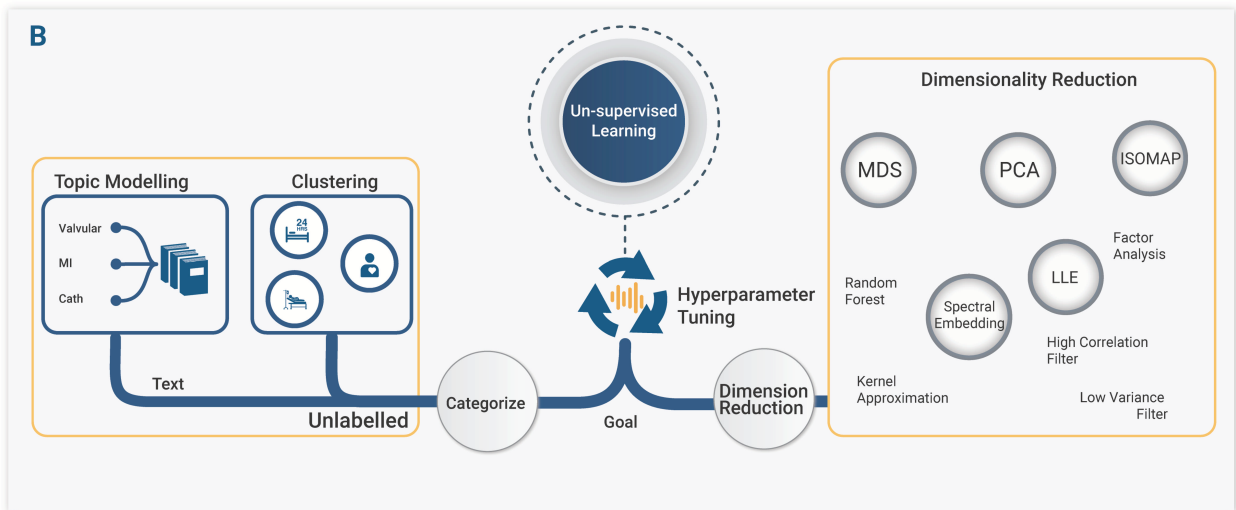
B

Un-supervised Learning

Topic Modelling

Valvular

MI

Cath

Clustering

24 HRS

Text

Unlabelled

Categorize

Goal

Hyperparameter Tuning

Dimension Reduction

Dimensionality Reduction

MDS

PCA

ISOMAP

Factor Analysis

Random Forest

LLE

Spectral Embedding

High Correlation Filter

Kernel Approximation

Low Variance Filter